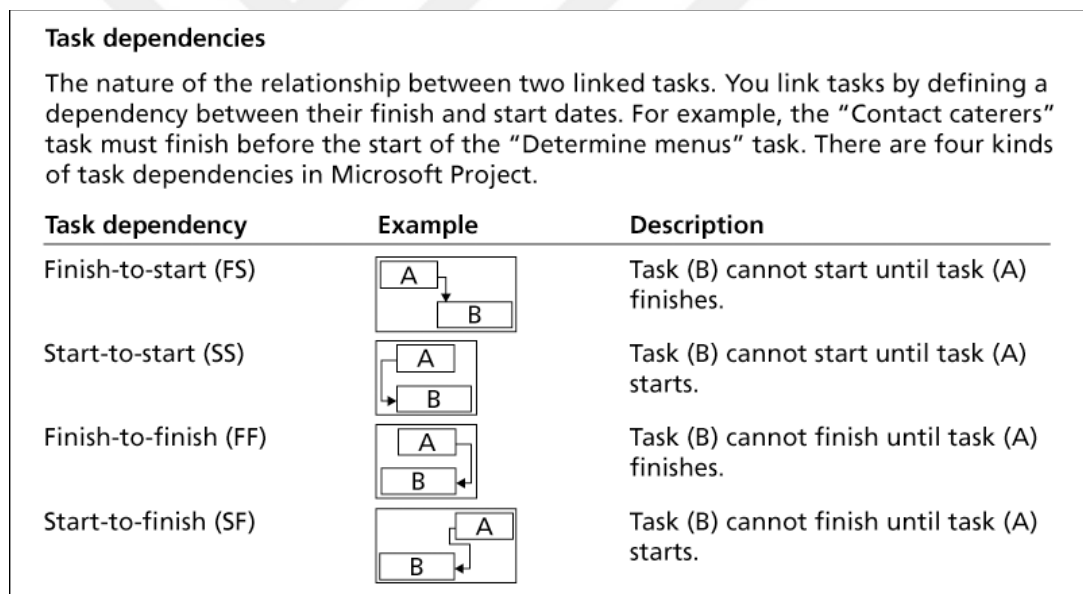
**Task dependencies**

The nature of the relationship between two linked tasks. You link tasks by defining a dependency between their finish and start dates. For example, the "Contact caterers" task must finish before the start of the "Determine menus" task. There are four kinds of task dependencies in Microsoft Project.

| Task dependency | Example | Description |
|---|---|---|
| Finish-to-start (FS) | A B | Task (B) cannot start until task (A) finishes. |
| Start-to-start (SS) | A B | Task (B) cannot start until task (A) starts. |
| Finish-to-finish (FF) | A B | Task (B) cannot finish until task (A) finishes. |
| Start-to-finish (SF) | A B | Task (B) cannot finish until task (A) starts. |